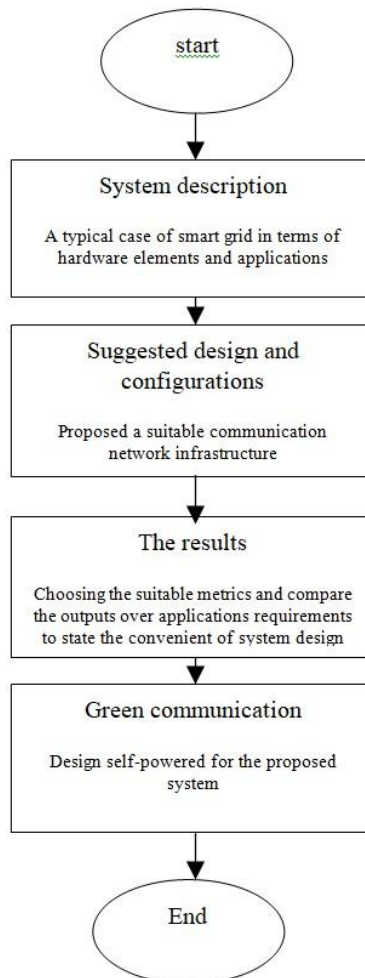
start

System description

A typical case of smart grid in terms of hardware elements and applications

Suggested design and configurations

Proposed a suitable communication network infrastructure

The results

Choosing the suitable metrics and compare the outputs over applications requirements to state the convenient of system design

Green communication

Design self-powered for the proposed system

End